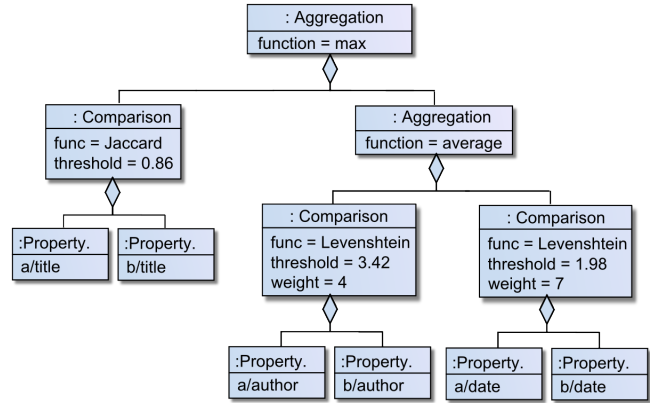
: Aggregation
function = max

: Comparison
func = Jaccard
threshold = 0.86

:Property.
a/title

:Property.
b/title

: Aggregation
function = average

: Comparison
func = Levenshtein
threshold = 3.42
weight = 4

:Property.
a/author

:Property.
b/author

: Comparison
func = Levenshtein
threshold = 1.98
weight = 7

:Property.
a/date

:Property.
b/date